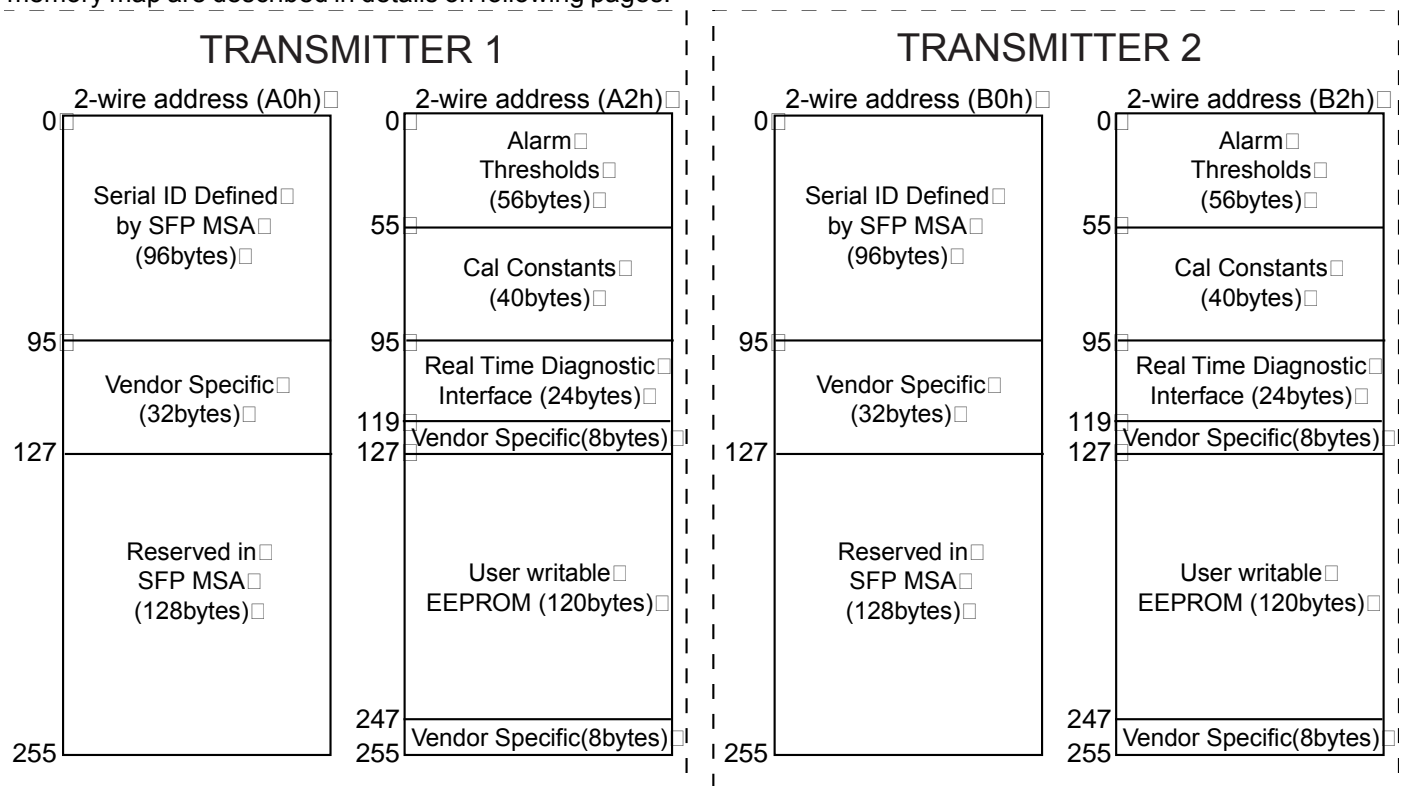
memory map are described in details on following pages.

TRANSMITTER 1

2-wire address (A0h)

0
Serial ID Defined by SFP MSA (96bytes)
95
Vendor Specific (32bytes)
127
Reserved in SFP MSA (128bytes)
255

2-wire address (A2h)

0
Alarm Thresholds (56bytes)
55
Cal Constants (40bytes)
95
Real Time Diagnostic Interface (24bytes)
119
Vendor Specific(8bytes)
127
User writable EEPROM (120bytes)
247
Vendor Specific(8bytes)
255

TRANSMITTER 2

2-wire address (B0h)

0
Serial ID Defined by SFP MSA (96bytes)
95
Vendor Specific (32bytes)
127
Reserved in SFP MSA (128bytes)
255

2-wire address (B2h)

0
Alarm Thresholds (56bytes)
55
Cal Constants (40bytes)
95
Real Time Diagnostic Interface (24bytes)
119
Vendor Specific(8bytes)
127
User writable EEPROM (120bytes)
247
Vendor Specific(8bytes)
255